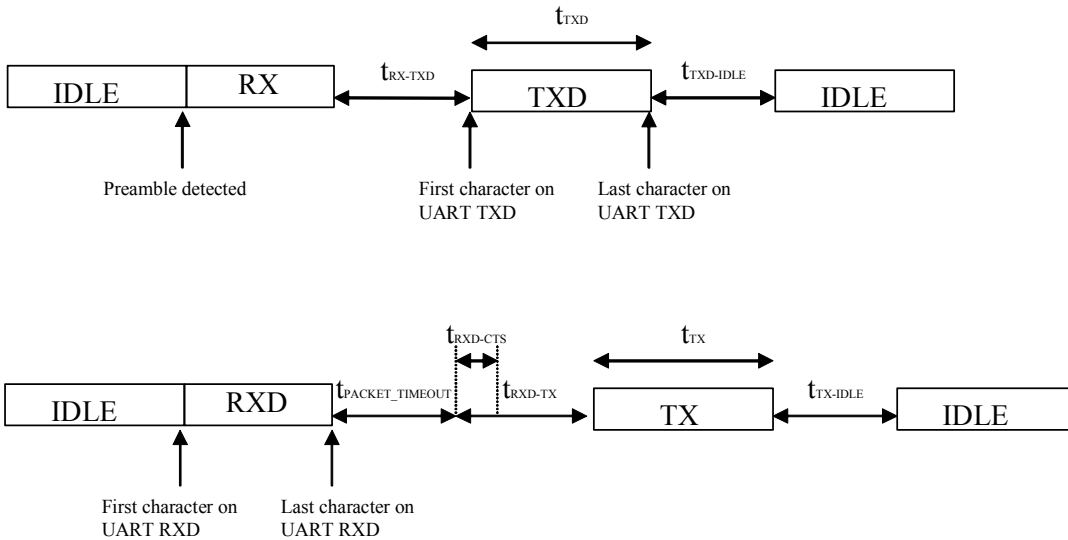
$t_{TXD}$

IDLE RX $t_{RX-TXD}$ TXD $t_{TXD-IDLE}$ IDLE

Preamble detected

First character on UART TXD

Last character on UART TXD

$t_{RXD-CTS}$

$t_{TX}$

IDLE RXD $t_{PACKET\_TIMEOUT}$ $t_{RXD-TX}$ TX $t_{TX-IDLE}$ IDLE

First character on UART RXD

Last character on UART RXD